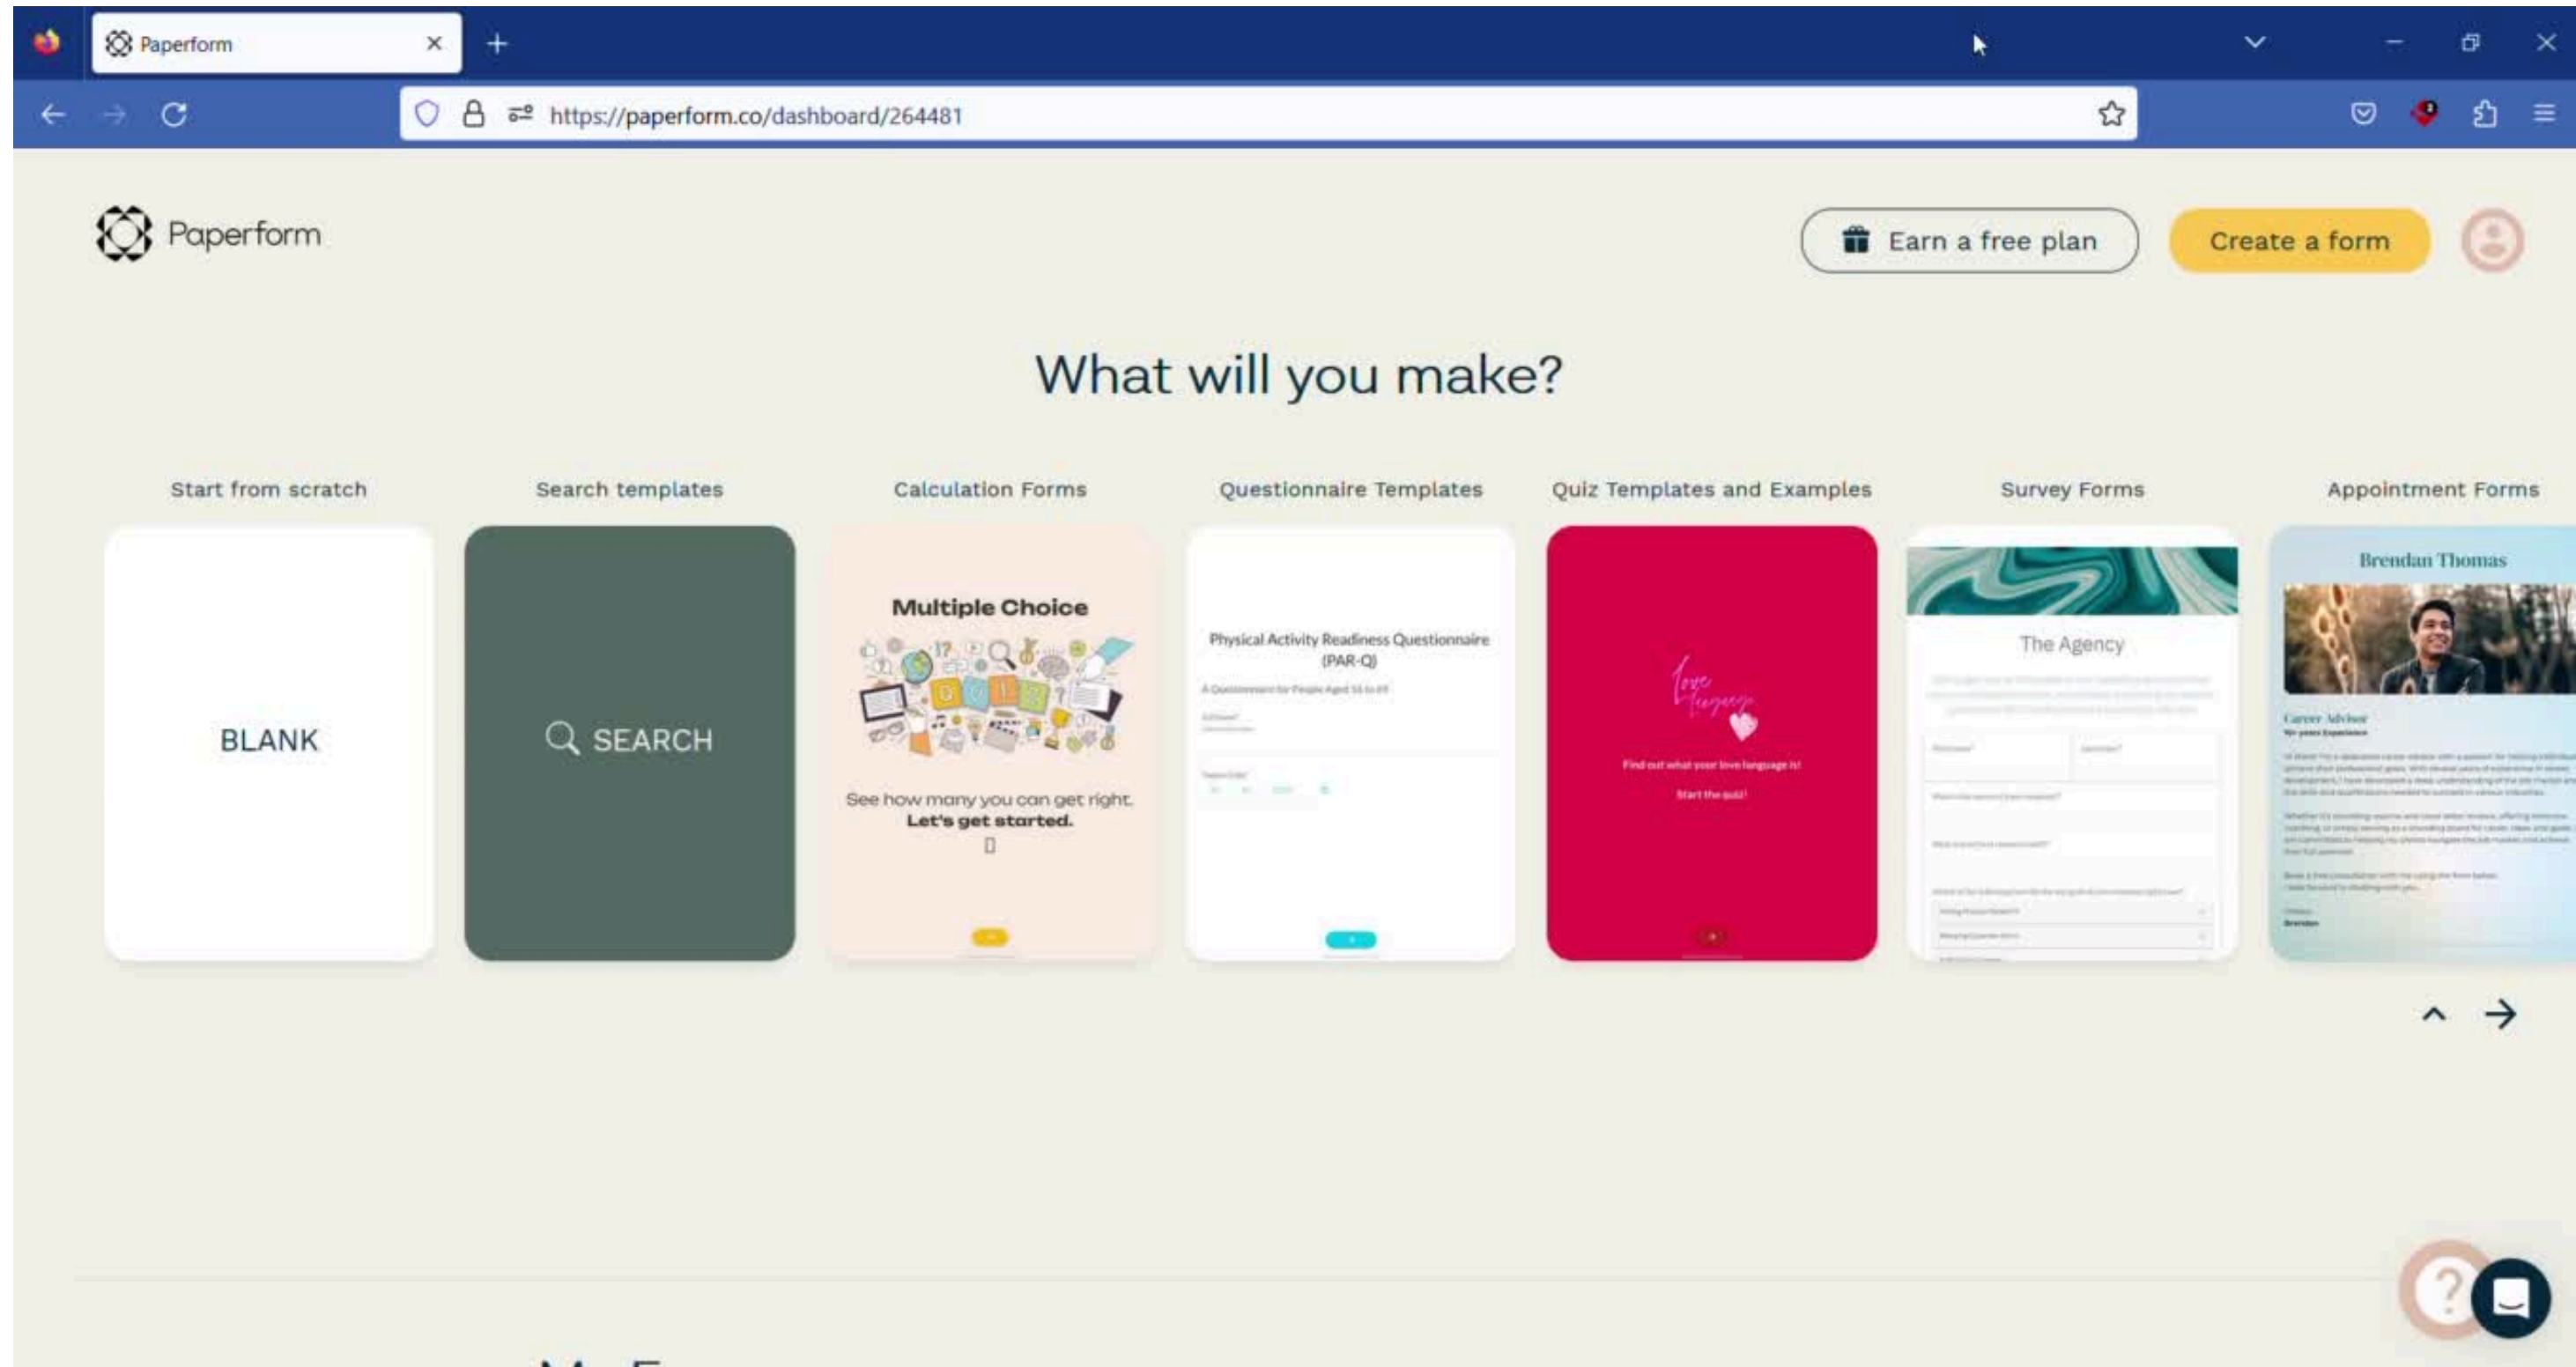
Paperform

https://paperform.co/dashboard/264481

Paperform

Earn a free plan

Create a form

What will you make?

Start from scratch

BLANK

Search templates

SEARCH

Calculation Forms

Multiple Choice

See how many you can get right. Let's get started.

Questionnaire Templates

Physical Activity Readiness Questionnaire (PAR-Q)

Quiz Templates and Examples

love language

Find out what your love language is!

Start the quiz!

Survey Forms

The Agency

Appointment Forms

Brendan Thomas

Career Advisor

?